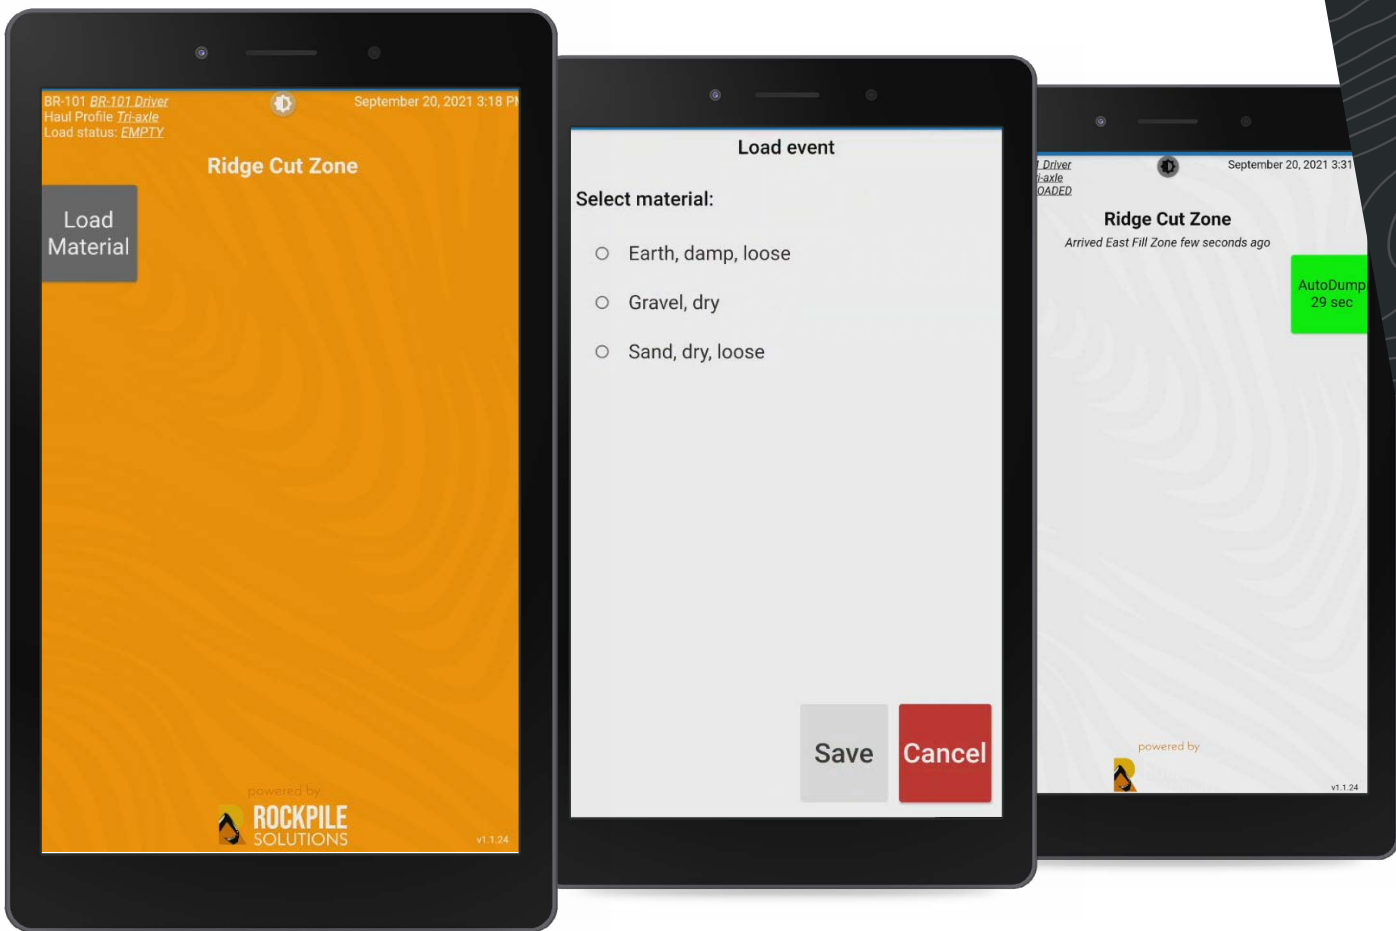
BR-101 BR-101 Driver
Haul Profile Tri-axle
Load status: EMPTY

September 20, 2021 3:18 P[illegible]

Ridge Cut Zone

Load Material

powered by
ROCKPILE SOLUTIONS

v1.1.24

Load event

Select material:

Earth, damp, loose

Gravel, dry

Sand, dry, loose

Save

Cancel

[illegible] Driver
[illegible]i-axle
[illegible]OADED

September 20, 2021 3:31

Ridge Cut Zone

Arrived East Fill Zone few seconds ago

AutoDump
29 sec

powered by

v1.1.24